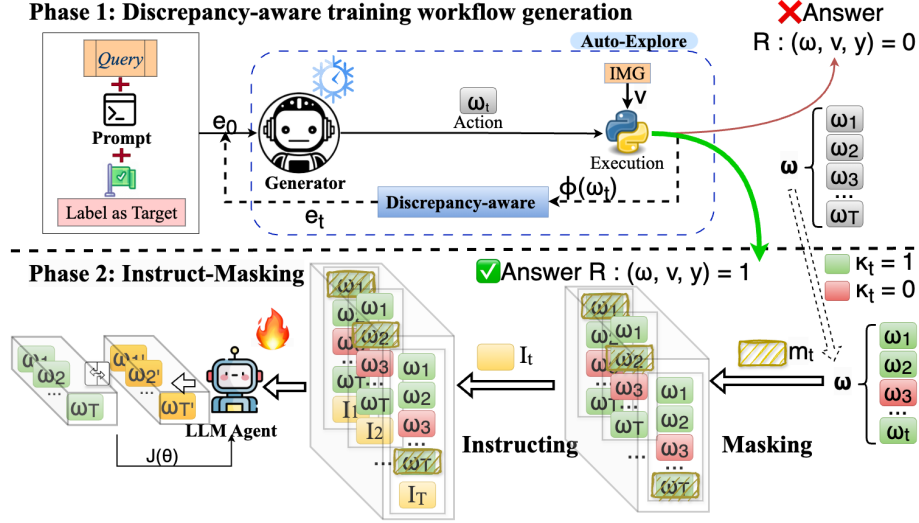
Phase 1: Discrepancy-aware training workflow generation

Answer
R : (ω, v, y) = 0

Auto-Explore

Query
Prompt
Label as Target

$e_0$

Generator

$\omega_t$
Action

IMG
v

Execution

$\phi(\omega_t)$
Discrepancy-aware
$e_t$

ω
$\omega_1$
$\omega_2$
$\omega_3$
...
$\omega_T$

Phase 2: Instruct-Masking

Answer R : (ω, v, y) = 1

$\kappa_t = 1$
$\kappa_t = 0$

$\omega_1$
$\omega_2$
...
$\omega_T$

$\omega_{1'}$
$\omega_{2'}$
...
$\omega_{T'}$

LLM Agent

J(θ)

$\omega_1$
$\omega_1$
$\omega_2$
$\omega_3$
...
$\omega_T$
$I_1$
$\omega_1$
$\omega_2$
$\omega_3$
...
$\omega_T$
$I_2$
...
$\omega_T$
$I_T$

$I_t$

Instructing

$\omega_1$
$\omega_1$
$\omega_2$
$\omega_3$
$\omega_T$
$\omega_1$
$\omega_2$
$\omega_3$
...
$\omega_T$

$m_t$

Masking

ω
$\omega_1$
$\omega_2$
$\omega_3$
...
$\omega_t$